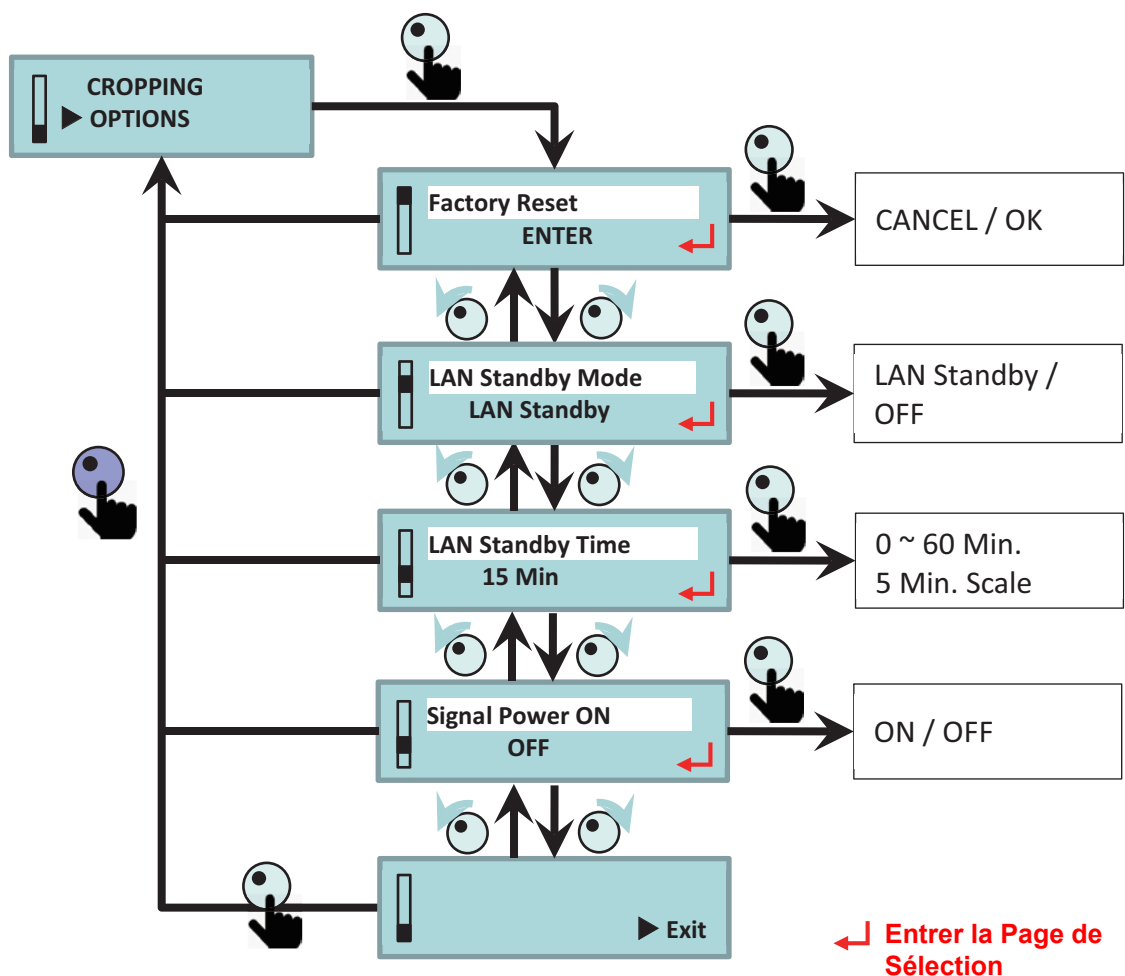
CROPPING
▶ OPTIONS

Factory Reset
ENTER

CANCEL / OK

LAN Standby Mode
LAN Standby

LAN Standby / OFF

LAN Standby Time
15 Min

0 ~ 60 Min.
5 Min. Scale

Signal Power ON
OFF

ON / OFF

▶ Exit

Entrer la Page de Sélection